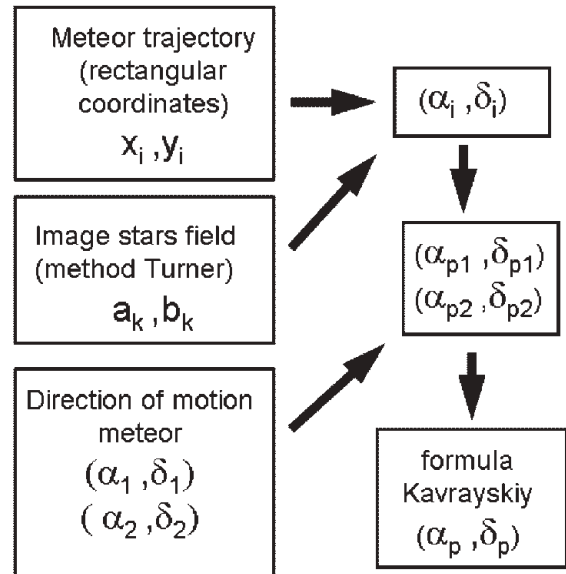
Meteor trajectory (rectangular coordinates)
$x_i, y_i$

Image stars field (method Turner)
$a_k, b_k$

Direction of motion meteor
$(\alpha_1, \delta_1)$
$(\alpha_2, \delta_2)$

$(\alpha_i, \delta_i)$

$(\alpha_{p1}, \delta_{p1})$
$(\alpha_{p2}, \delta_{p2})$

formula Kavrayskiy
$(\alpha_p, \delta_p)$